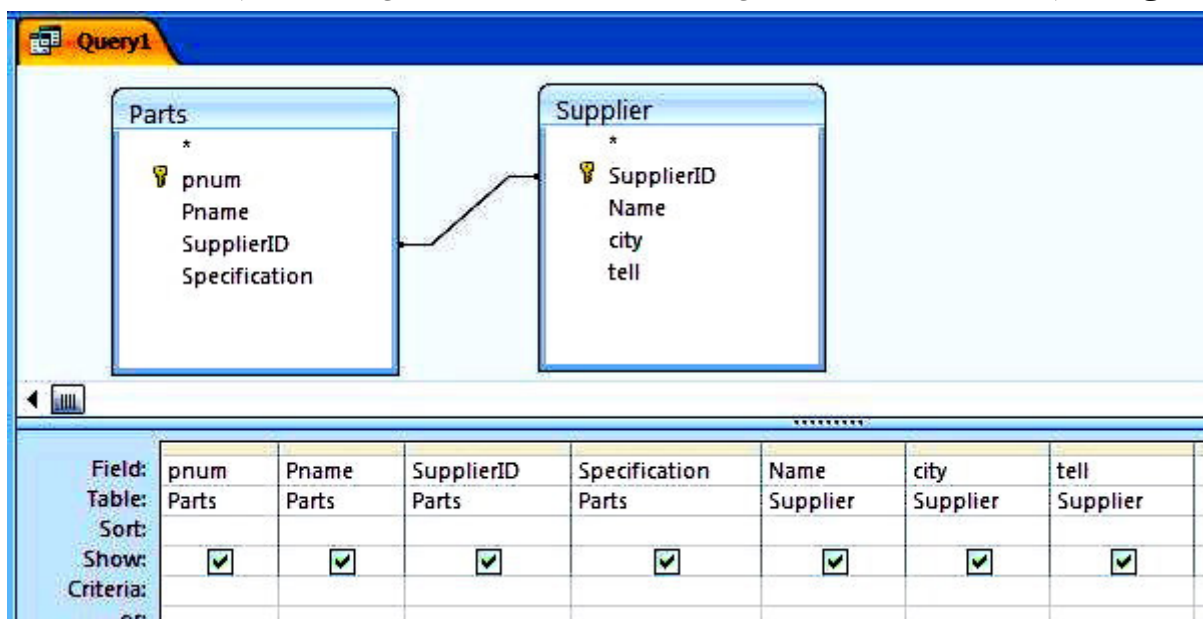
Query1

Parts
*
pnum
Pname
SupplierID
Specification

Supplier
*
SupplierID
Name
city
tell

| Field: | pnum | Pname | SupplierID | Specification | Name | city | tell |
|---|---|---|---|---|---|---|---|
| Table: | Parts | Parts | Parts | Parts | Supplier | Supplier | Supplier |
| Sort: | | | | | | | |
| Show: | ☑ | ☑ | ☑ | ☑ | ☑ | ☑ | ☑ |
| Criteria: | | | | | | | |
| or: | | | | | | | |